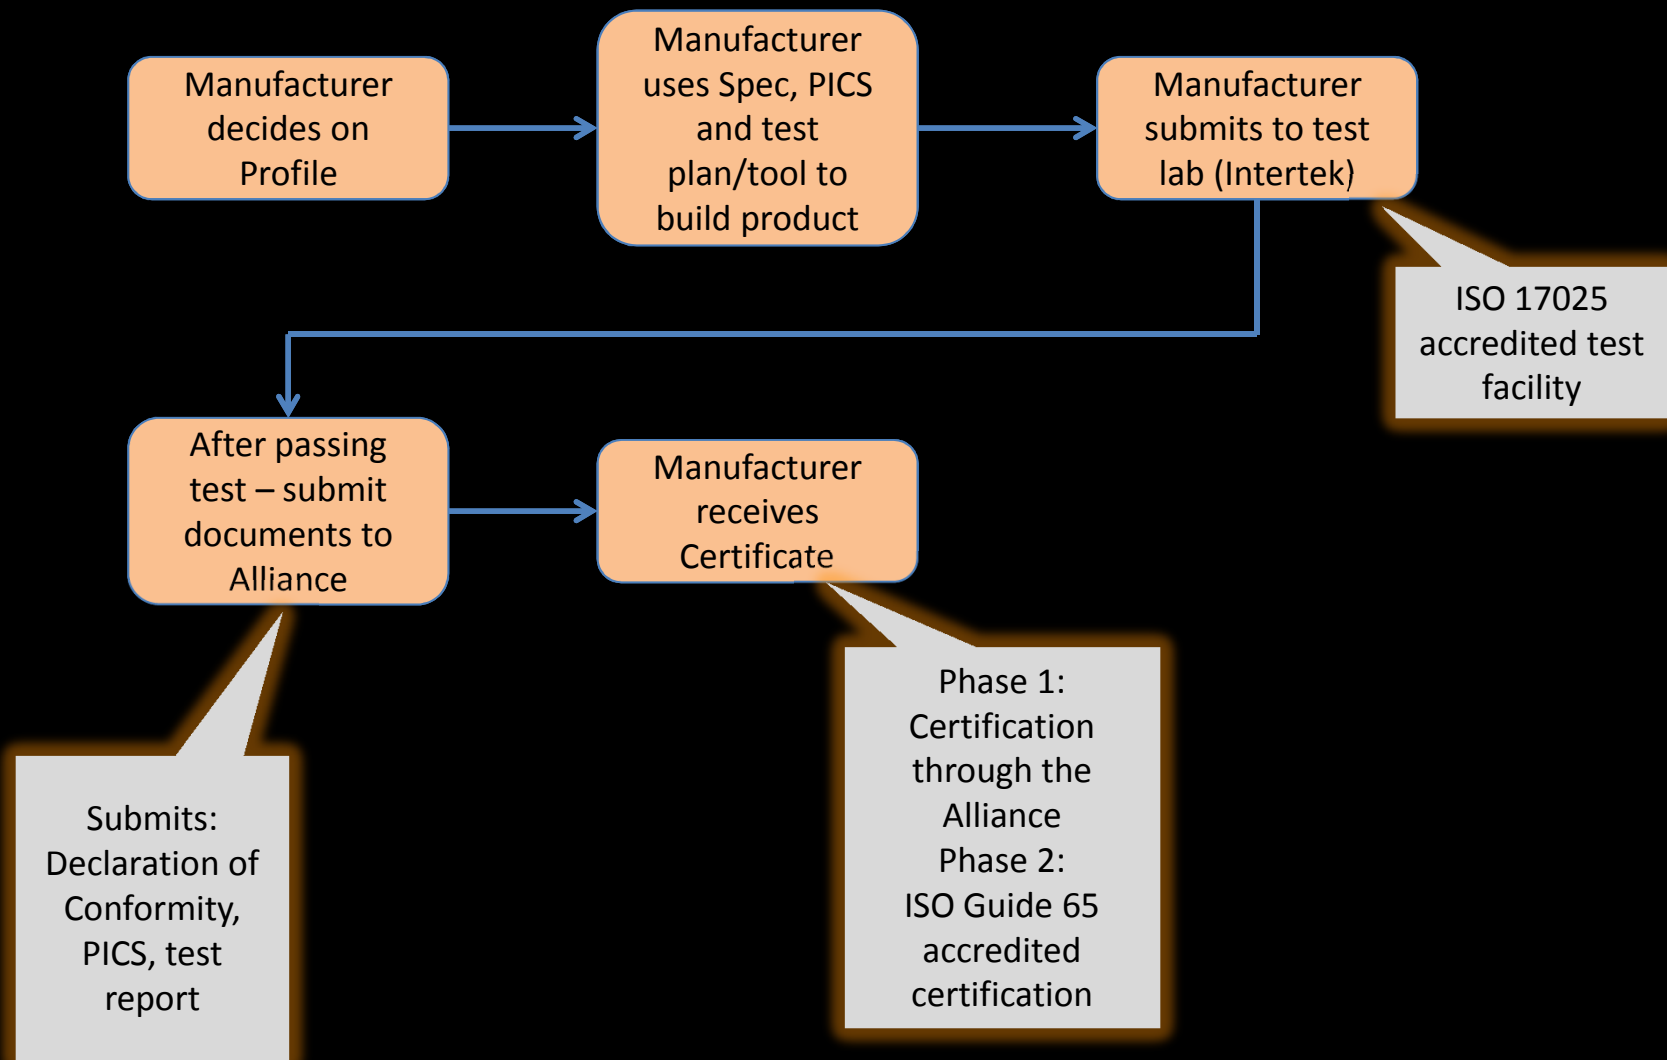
Manufacturer decides on Profile

Manufacturer uses Spec, PICS and test plan/tool to build product

Manufacturer submits to test lab (Intertek)

ISO 17025 accredited test facility

After passing test – submit documents to Alliance

Manufacturer receives Certificate

Submits: Declaration of Conformity, PICS, test report

Phase 1: Certification through the Alliance
Phase 2: ISO Guide 65 accredited certification